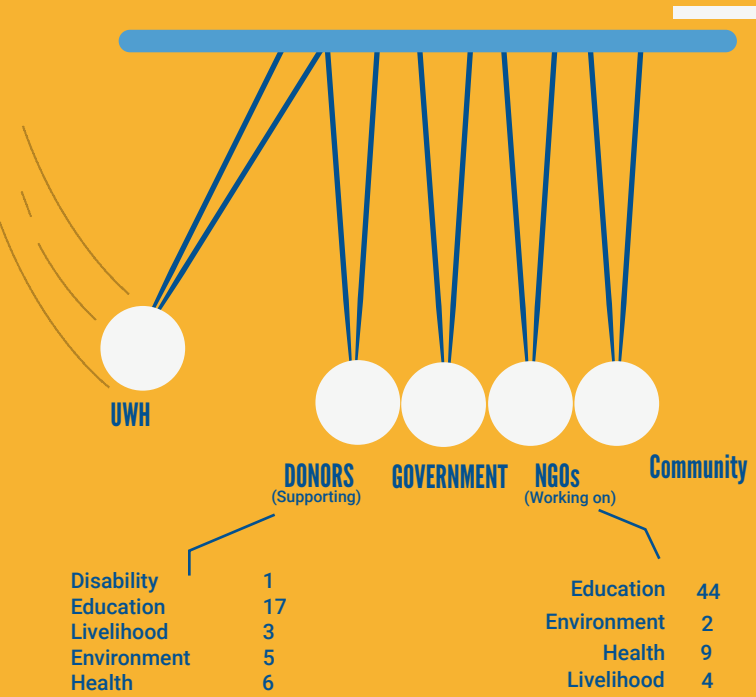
UWH

DONORS
(Supporting)

GOVERNMENT

NGOs
(Working on)

Community

| | |
|---|---|
| Disability | 1 |
| Education | 17 |
| Livelihood | 3 |
| Environment | 5 |
| Health | 6 |

| | |
|---|---|
| Education | 44 |
| Environment | 2 |
| Health | 9 |
| Livelihood | 4 |